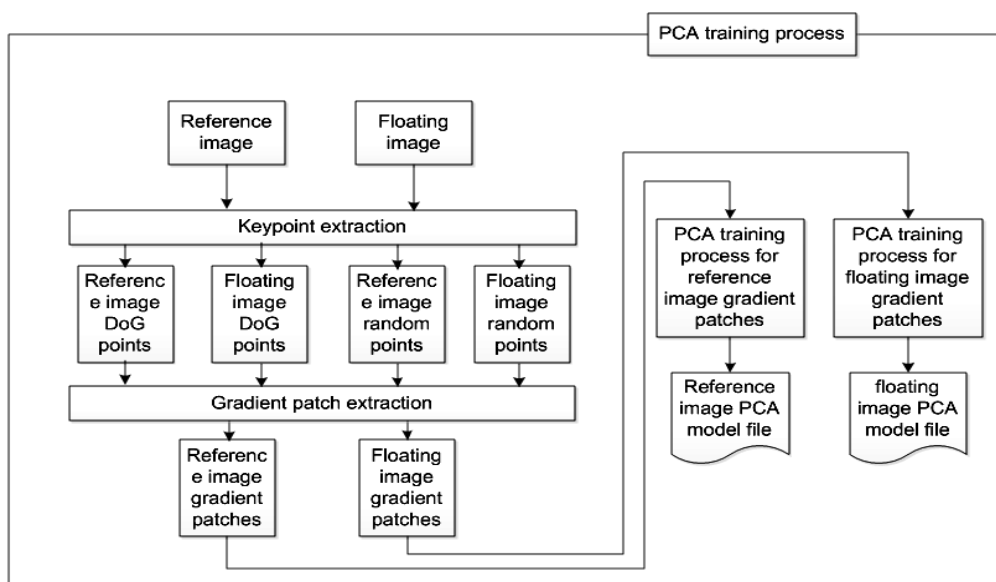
PCA training process

Reference image

Floating image

Keypoint extraction

Reference image DoG points

Floating image DoG points

Reference image random points

Floating image random points

Gradient patch extraction

Reference image gradient patches

Floating image gradient patches

PCA training process for reference image gradient patches

Reference image PCA model file

PCA training process for floating image gradient patches

floating image PCA model file